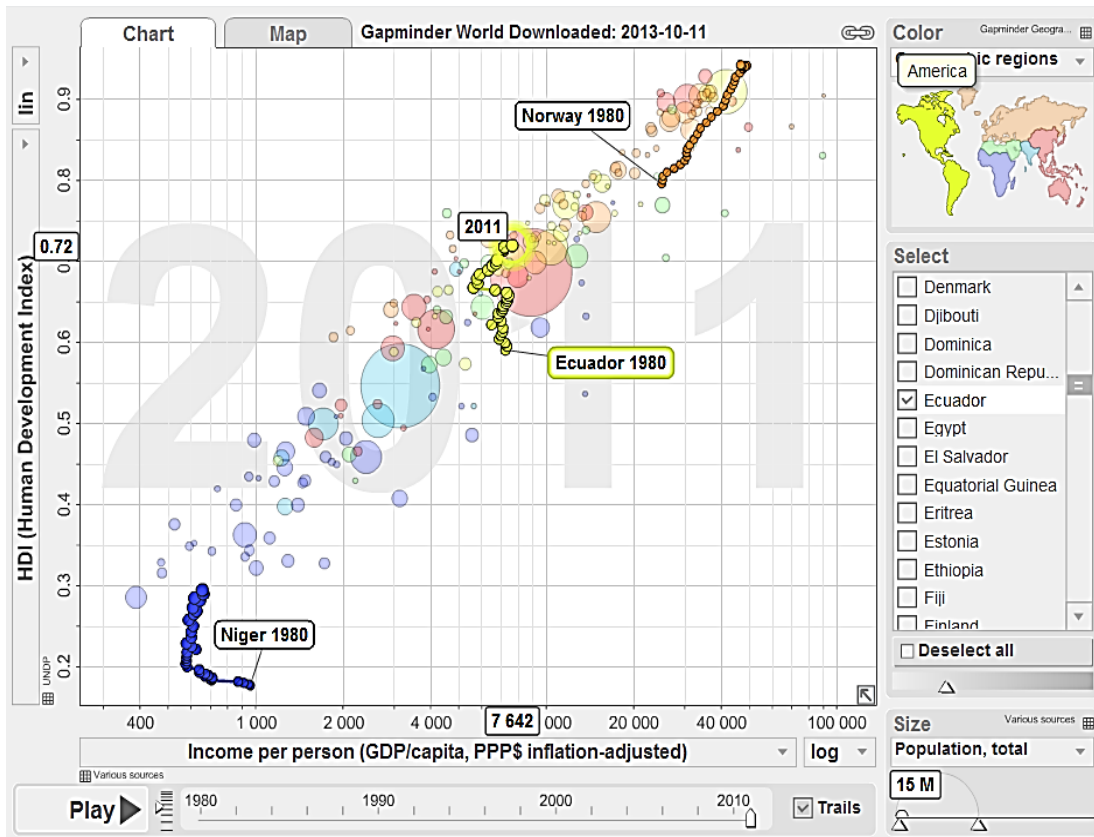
Chart
Map
Gapminder World Downloaded: 2013-10-11

lin

0.9
0.8
0.72
0.6
0.5
0.4
0.3
0.2

HDI (Human Development Index)
UNDP

2011

Norway 1980
2011
Ecuador 1980
Niger 1980

400
1 000
2 000
4 000
7 642
20 000
40 000
100 000

Income per person (GDP/capita, PPP$ inflation-adjusted)
log
Various sources

Play
1980
1990
2000
2010
Trails

Color
Gapminder Geogra...
America
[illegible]ic regions

Select
Denmark
Djibouti
Dominica
Dominican Repu...
Ecuador
Egypt
El Salvador
Equatorial Guinea
Eritrea
Estonia
Ethiopia
Fiji
Finland
Deselect all

Size
Various sources
Population, total
15 M